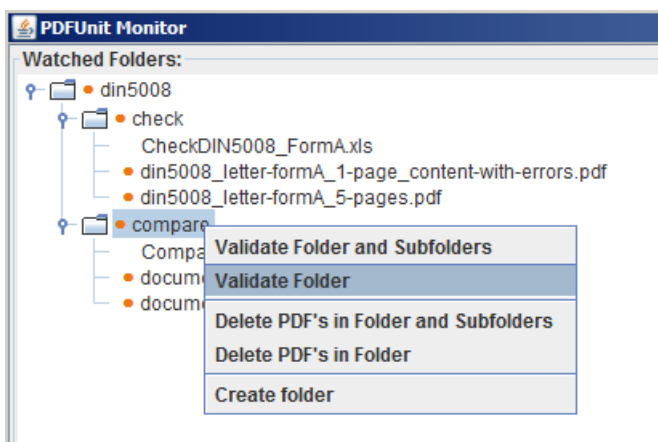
PDFUnit Monitor

Watched Folders:

din5008

check

CheckDIN5008_FormA.xls

din5008_letter-formA_1-page_content-with-errors.pdf

din5008_letter-formA_5-pages.pdf

compare

Compa

docum

docum

Validate Folder and Subfolders

Validate Folder

Delete PDF's in Folder and Subfolders

Delete PDF's in Folder

Create folder